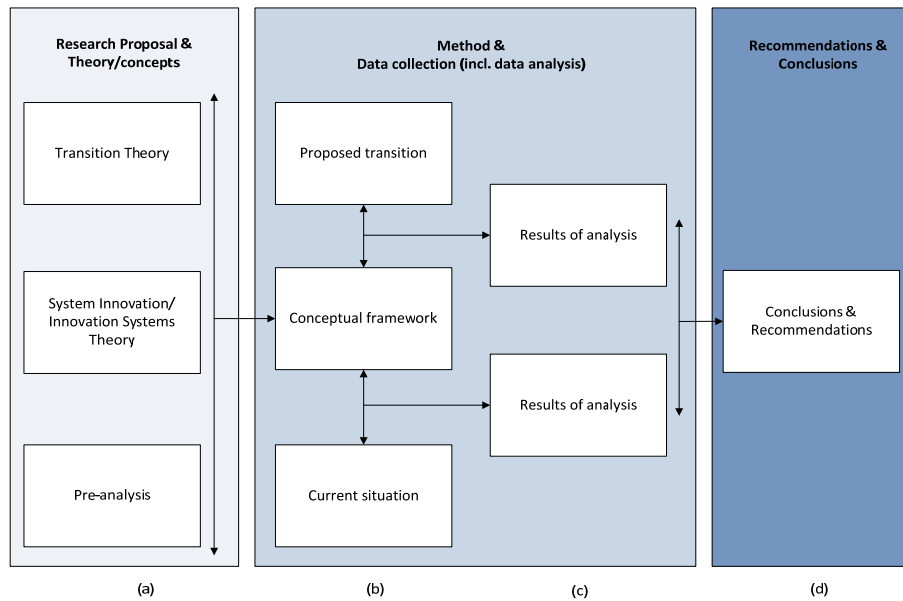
Research Proposal & Theory/concepts

Transition Theory

System Innovation/ Innovation Systems Theory

Pre-analysis

Method & Data collection (incl. data analysis)

Proposed transition

Conceptual framework

Current situation

Results of analysis

Results of analysis

Recommendations & Conclusions

Conclusions & Recommendations

(a)

(b)

(c)

(d)